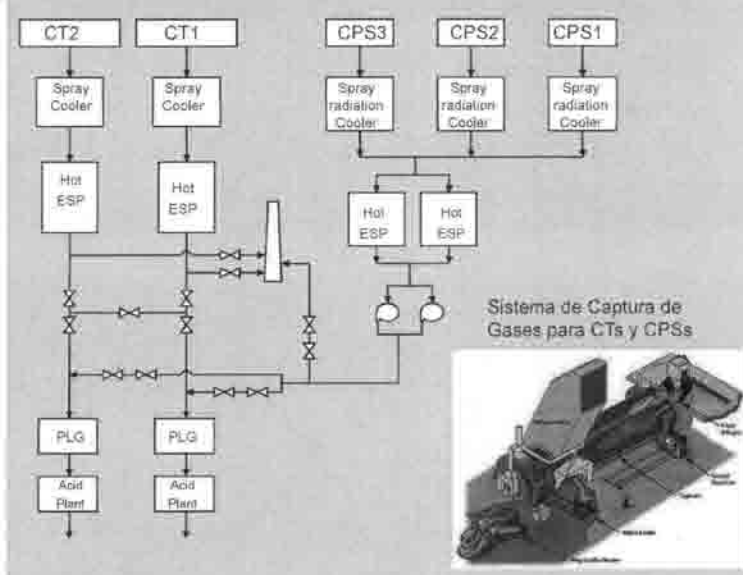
CT2
CT1
CPS3
CPS2
CPS1
Spray Cooler
Spray Cooler
Spray radiation Cooler
Spray radiation Cooler
Spray radiation Cooler
Hot ESP
Hot ESP
Hot ESP
Hot ESP
Sistema de Captura de Gases para CTs y CPSs
PLG
PLG
Acid Plant
Acid Plant